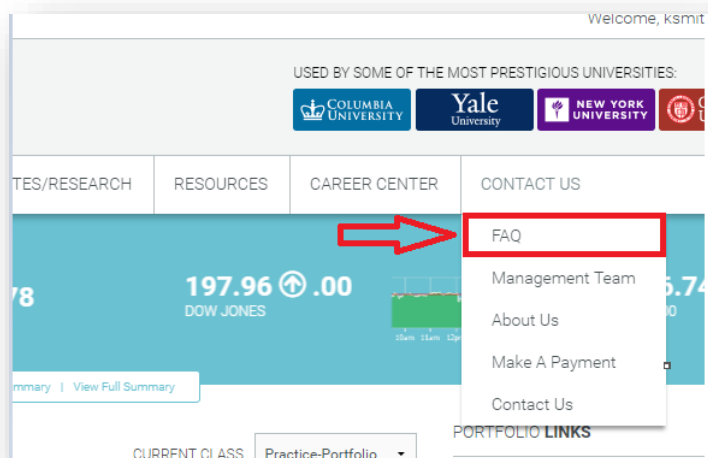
Welcome, ksmit

USED BY SOME OF THE MOST PRESTIGIOUS UNIVERSITIES:

COLUMBIA UNIVERSITY

Yale University

NEW YORK UNIVERSITY

TES/RESEARCH | RESOURCES | CAREER CENTER | CONTACT US

FAQ

Management Team

About Us

Make A Payment

Contact Us

78

197.96 .00
DOW JONES

10am 11am 12p

5.74
00

mmary | View Full Summary

PORTFOLIO LINKS

CURRENT CLASS Practice-Portfolio